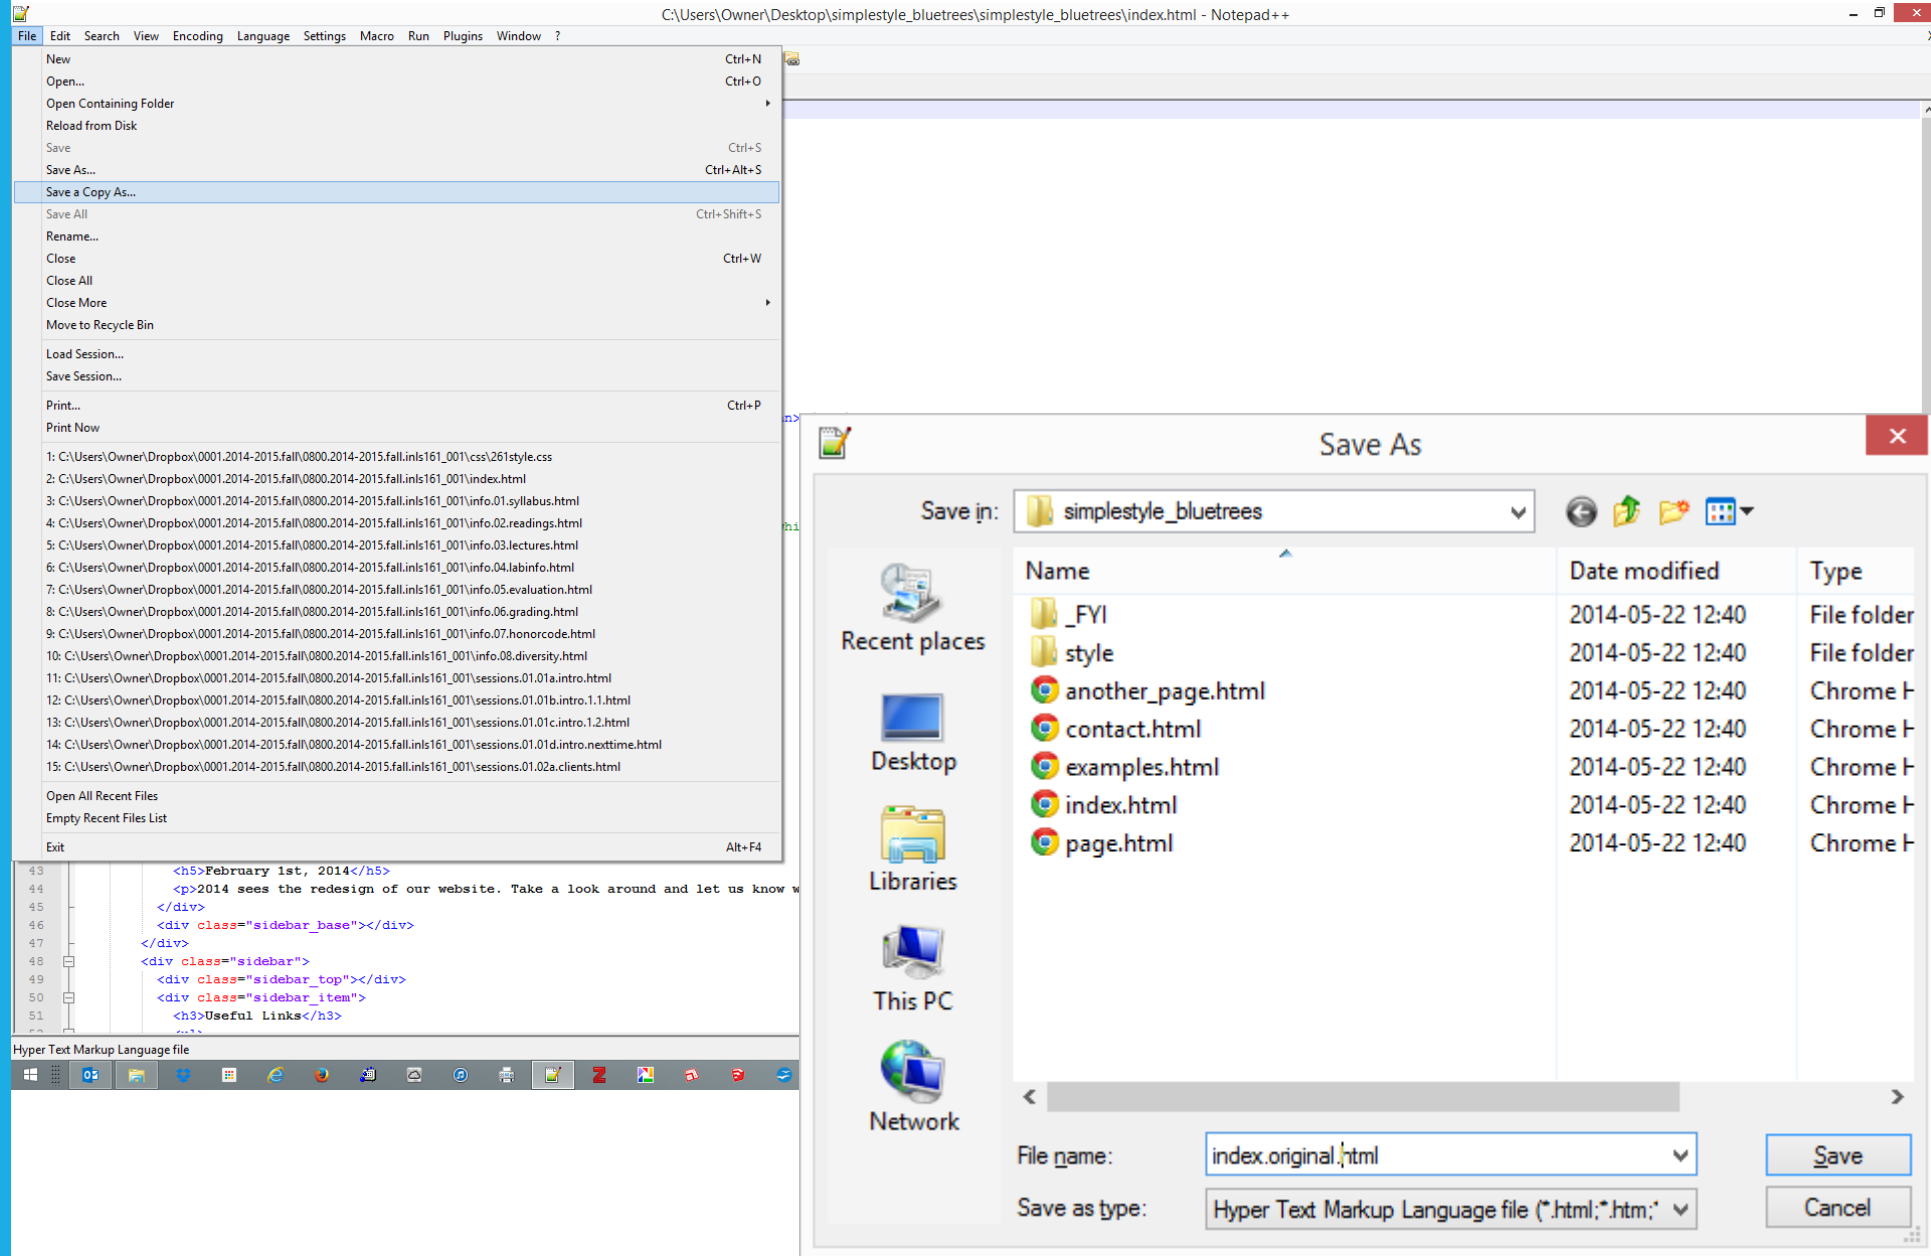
C:\Users\Owner\Desktop\simplestyle_bluetrees\simplestyle_bluetrees\index.html - Notepad++

File Edit Search View Encoding Language Settings Macro Run Plugins Window ?

New Ctrl+N
Open... Ctrl+O
Open Containing Folder
Reload from Disk
Save Ctrl+S
Save As... Ctrl+Alt+S
Save a Copy As...
Save All Ctrl+Shift+S
Rename...
Close Ctrl+W
Close All
Close More
Move to Recycle Bin
Load Session...
Save Session...
Print... Ctrl+P
Print Now
1: C:\Users\Owner\Dropbox\0001.2014-2015.fall\0800.2014-2015.fall.inls161_001\css\261style.css
2: C:\Users\Owner\Dropbox\0001.2014-2015.fall\0800.2014-2015.fall.inls161_001\index.html
3: C:\Users\Owner\Dropbox\0001.2014-2015.fall\0800.2014-2015.fall.inls161_001\info.01.syllabus.html
4: C:\Users\Owner\Dropbox\0001.2014-2015.fall\0800.2014-2015.fall.inls161_001\info.02.readings.html
5: C:\Users\Owner\Dropbox\0001.2014-2015.fall\0800.2014-2015.fall.inls161_001\info.03.lectures.html
6: C:\Users\Owner\Dropbox\0001.2014-2015.fall\0800.2014-2015.fall.inls161_001\info.04.labinfo.html
7: C:\Users\Owner\Dropbox\0001.2014-2015.fall\0800.2014-2015.fall.inls161_001\info.05.evaluation.html
8: C:\Users\Owner\Dropbox\0001.2014-2015.fall\0800.2014-2015.fall.inls161_001\info.06.grading.html
9: C:\Users\Owner\Dropbox\0001.2014-2015.fall\0800.2014-2015.fall.inls161_001\info.07.honorcode.html
10: C:\Users\Owner\Dropbox\0001.2014-2015.fall\0800.2014-2015.fall.inls161_001\info.08.diversity.html
11: C:\Users\Owner\Dropbox\0001.2014-2015.fall\0800.2014-2015.fall.inls161_001\sessions.01.01a.intro.html
12: C:\Users\Owner\Dropbox\0001.2014-2015.fall\0800.2014-2015.fall.inls161_001\sessions.01.01b.intro.1.1.html
13: C:\Users\Owner\Dropbox\0001.2014-2015.fall\0800.2014-2015.fall.inls161_001\sessions.01.01c.intro.1.2.html
14: C:\Users\Owner\Dropbox\0001.2014-2015.fall\0800.2014-2015.fall.inls161_001\sessions.01.01d.intro.nexttime.html
15: C:\Users\Owner\Dropbox\0001.2014-2015.fall\0800.2014-2015.fall.inls161_001\sessions.01.02a.clients.html
Open All Recent Files
Empty Recent Files List
Exit Alt+F4

43 <h5>February 1st, 2014</h5>
44 <p>2014 sees the redesign of our website. Take a look around and let us know w
45 </div>
46 <div class="sidebar_base"></div>
47 </div>
48 <div class="sidebar">
49 <div class="sidebar_top"></div>
50 <div class="sidebar_item">
51 <h3>Useful Links</h3>

Hyper Text Markup Language file

Save As
Save in: simplestyle_bluetrees
Recent places
Desktop
Libraries
This PC
Network

| Name | Date modified | Type |
|---|---|---|
| _FYI | 2014-05-22 12:40 | File folder |
| style | 2014-05-22 12:40 | File folder |
| another_page.html | 2014-05-22 12:40 | Chrome H |
| contact.html | 2014-05-22 12:40 | Chrome H |
| examples.html | 2014-05-22 12:40 | Chrome H |
| index.html | 2014-05-22 12:40 | Chrome H |
| page.html | 2014-05-22 12:40 | Chrome H |

File name: index.original.html
Save as type: Hyper Text Markup Language file (*.html;*.htm;*
Save
Cancel